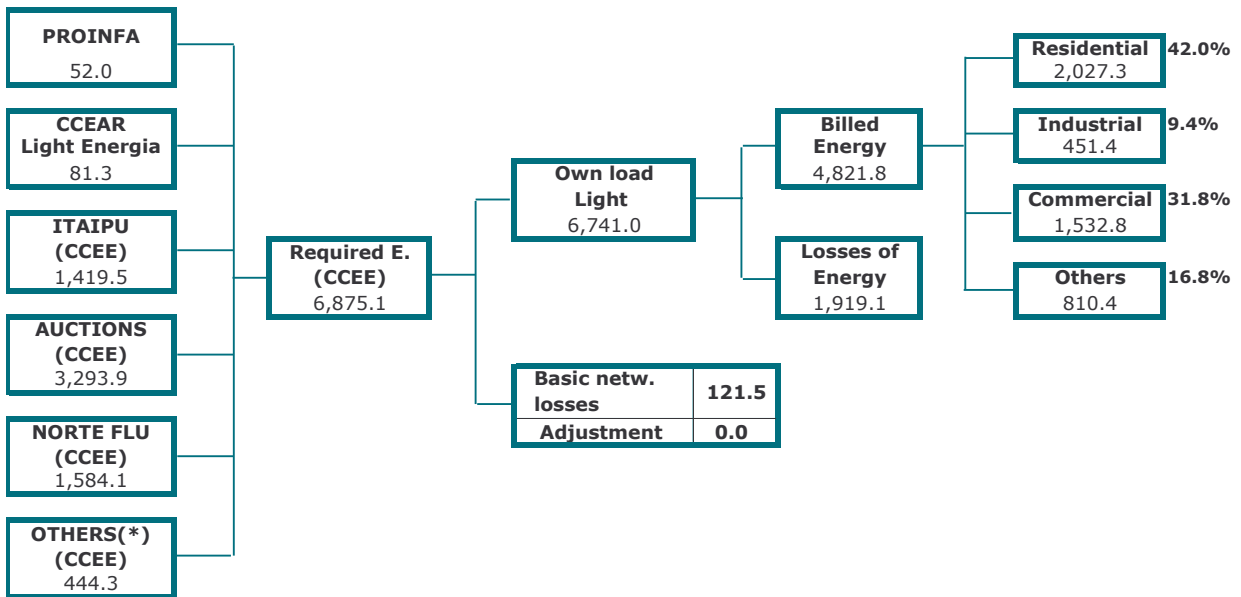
PROINFA
52.0

CCEAR
Light Energia
81.3

ITAIPU
(CCEE)
1,419.5

AUCTIONS
(CCEE)
3,293.9

NORTE FLU
(CCEE)
1,584.1

OTHERS(*)
(CCEE)
444.3

Required E.
(CCEE)
6,875.1

Own load
Light
6,741.0

| Basic netw. losses | 121.5 |
|---|---|
| Adjustment | 0.0 |

Billed
Energy
4,821.8

Losses of
Energy
1,919.1

Residential
2,027.3
42.0%

Industrial
451.4
9.4%

Commercial
1,532.8
31.8%

Others
810.4
16.8%